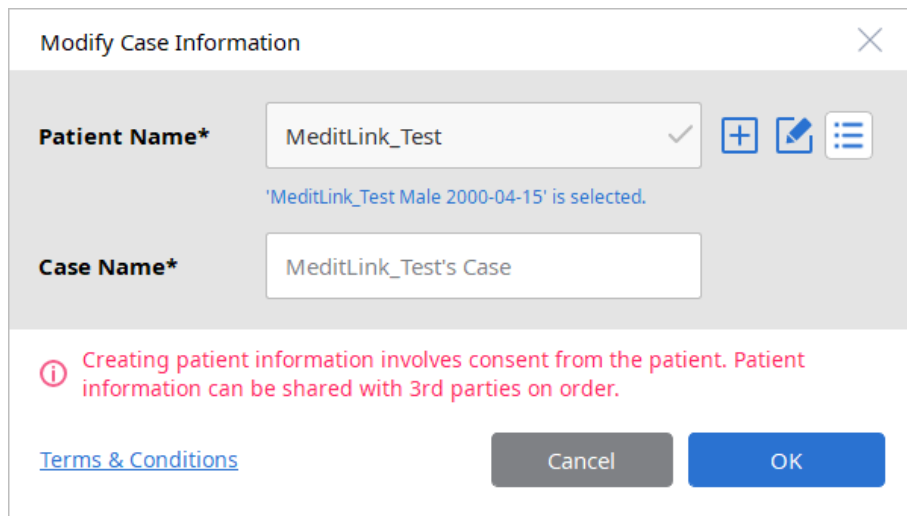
Modify Case Information

Patient Name*

MeditLink_Test

'MeditLink_Test Male 2000-04-15' is selected.

Case Name*

MeditLink_Test's Case

Creating patient information involves consent from the patient. Patient information can be shared with 3rd parties on order.

Terms & Conditions

Cancel

OK